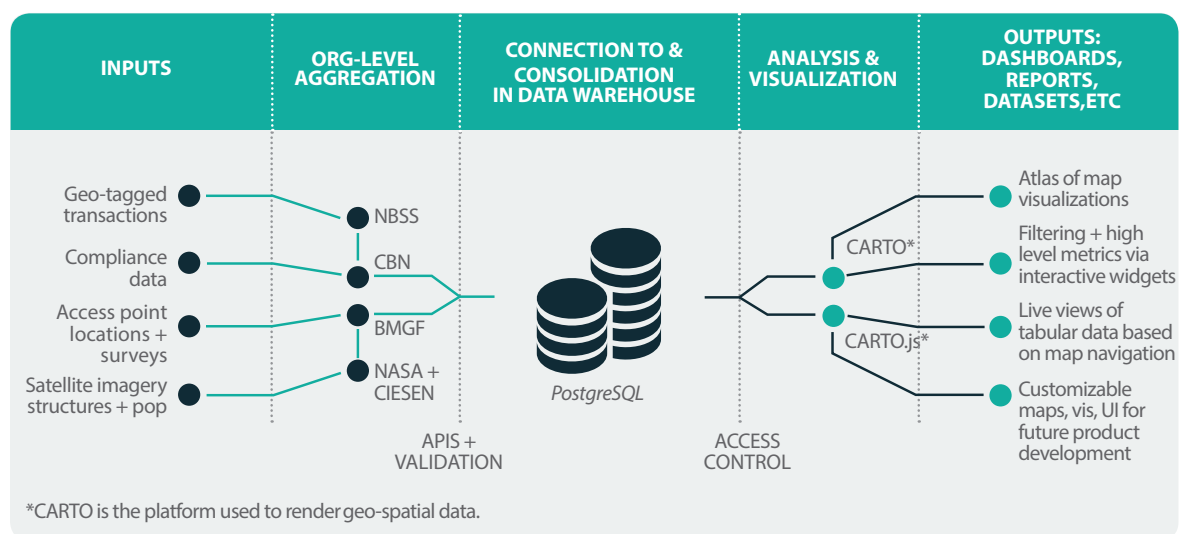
INPUTS

ORG-LEVEL AGGREGATION

CONNECTION TO & CONSOLIDATION IN DATA WAREHOUSE

ANALYSIS & VISUALIZATION

OUTPUTS: DASHBOARDS, REPORTS, DATASETS,ETC

Geo-tagged transactions

Compliance data

Access point locations + surveys

Satellite imagery structures + pop

NBSS

CBN

BMGF

NASA + CIESEN

PostgreSQL

CARTO*

CARTO.js*

Atlas of map visualizations

Filtering + high level metrics via interactive widgets

Live views of tabular data based on map navigation

Customizable maps, vis, UI for future product development

APIS + VALIDATION

ACCESS CONTROL

*CARTO is the platform used to render geo-spatial data.